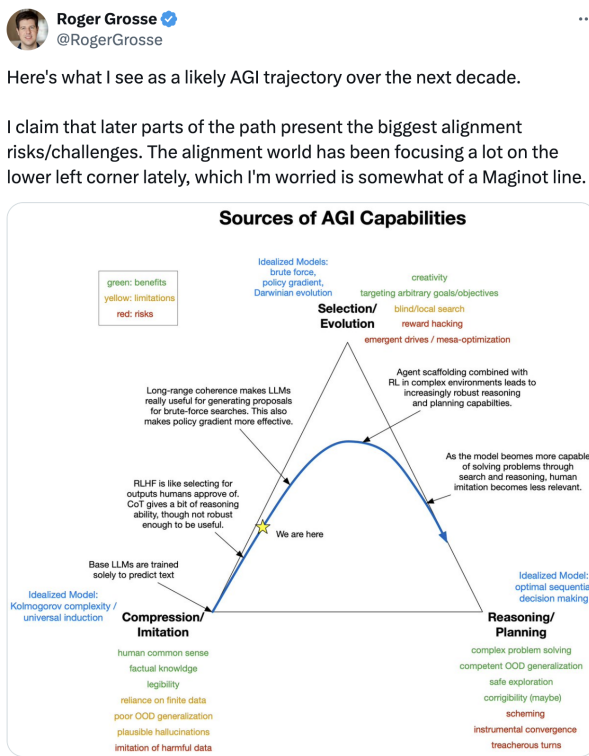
Roger Grosse
@RogerGrosse

Here's what I see as a likely AGI trajectory over the next decade.

I claim that later parts of the path present the biggest alignment risks/challenges. The alignment world has been focusing a lot on the lower left corner lately, which I'm worried is somewhat of a Maginot line.

Sources of AGI Capabilities

green: benefits
yellow: limitations
red: risks

Idealized Models: brute force, policy gradient, Darwinian evolution

Selection/ Evolution

creativity
targeting arbitrary goals/objectives
blind/local search
reward hacking
emergent drives / mesa-optimization

Long-range coherence makes LLMs really useful for generating proposals for brute-force searches. This also makes policy gradient more effective.

Agent scaffolding combined with RL in complex environments leads to increasingly robust reasoning and planning capabilities.

As the model beomes more capable of solving problems through search and reasoning, human imitation becomes less relevant.

RLHF is like selecting for outputs humans approve of. CoT gives a bit of reasoning ability, though not robust enough to be useful.

We are here

Base LLMs are trained solely to predict text

Idealized Model: Kolmogorov complexity / universal induction

Compression/ Imitation

human common sense
factual knowledge
legibility
reliance on finite data
poor OOD generalization
plausible hallucinations
imitation of harmful data

Idealized Model: optimal sequentia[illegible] decision making

Reasoning/ Planning

complex problem solving
competent OOD generalization
safe exploration
corrigibility (maybe)
scheming
instrumental convergence
treacherous turns